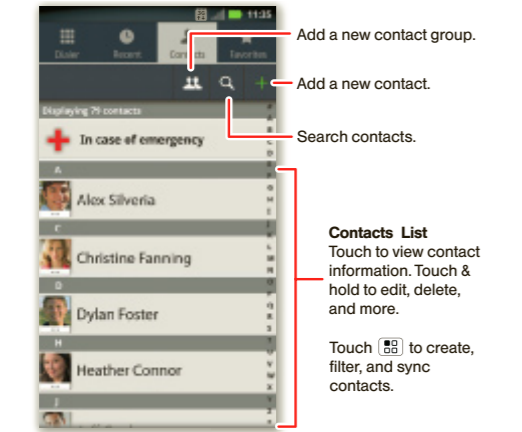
11:25

Dialer Recent Contacts Favorites

Displaying 79 contacts

In case of emergency

A

Alex Silveria

C

Christine Fanning

D

Dylan Foster

H

Heather Connor

J

Add a new contact group.

Add a new contact.

Search contacts.

**Contacts List**
Touch to view contact information. Touch & hold to edit, delete, and more.

Touch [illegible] to create, filter, and sync contacts.